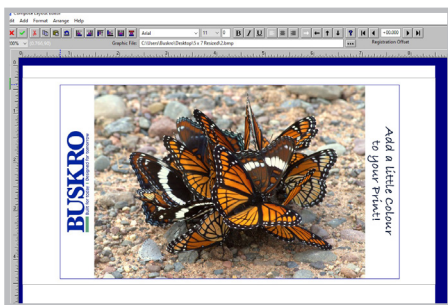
Composite Layout Editor
dit Add Format Arrange Help
Arial 11 B I U +00.000
00% 0.350 Graphic File: C:\Users\Buskro\Desktop\5 x 7 Resized\2.bmp ... Registration Offset
BUSKRO
Built for today | Designed for tomorrow
Add a little Colour to your Print!